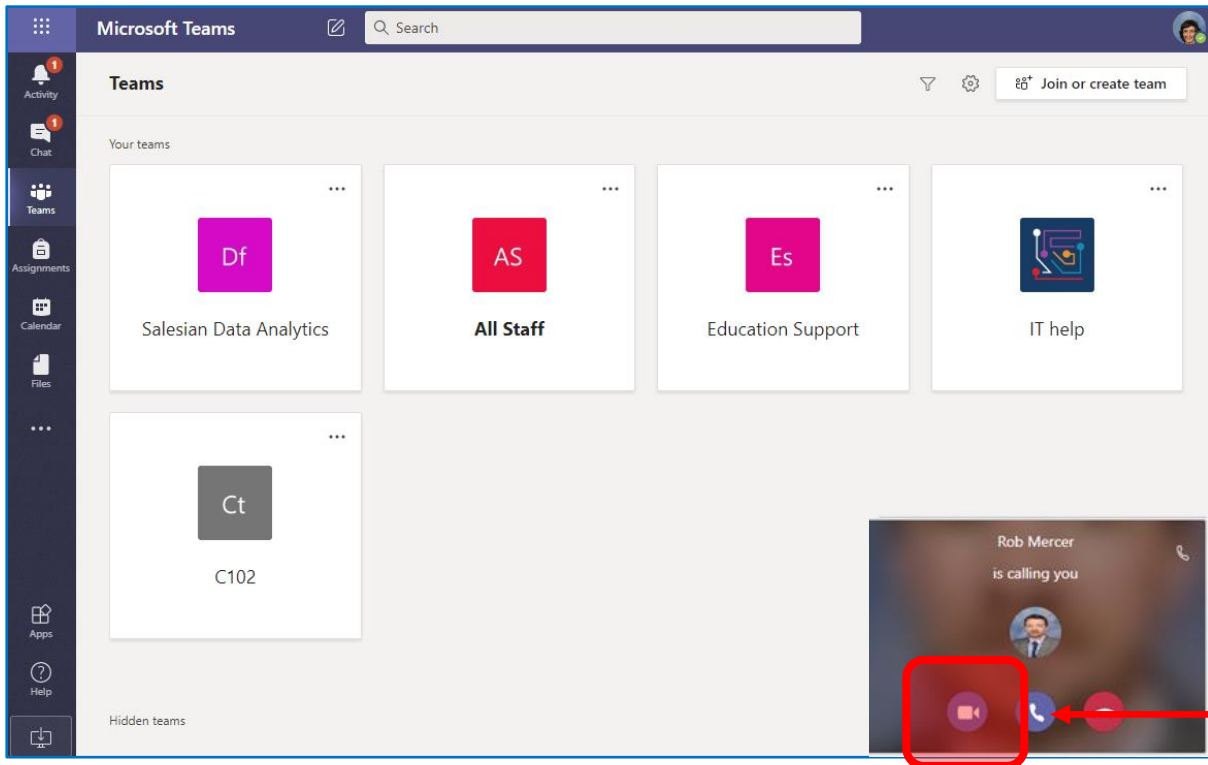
Microsoft Teams

Search

Activity
1
Chat
1
Teams
Assignments
Calendar
Files
...
Apps
Help

Teams

Join or create team

Your teams

...
Df
Salesian Data Analytics

...
AS
All Staff

...
Es
Education Support

...
IT help

...
Ct
C102

Hidden teams

Rob Mercer
is calling you